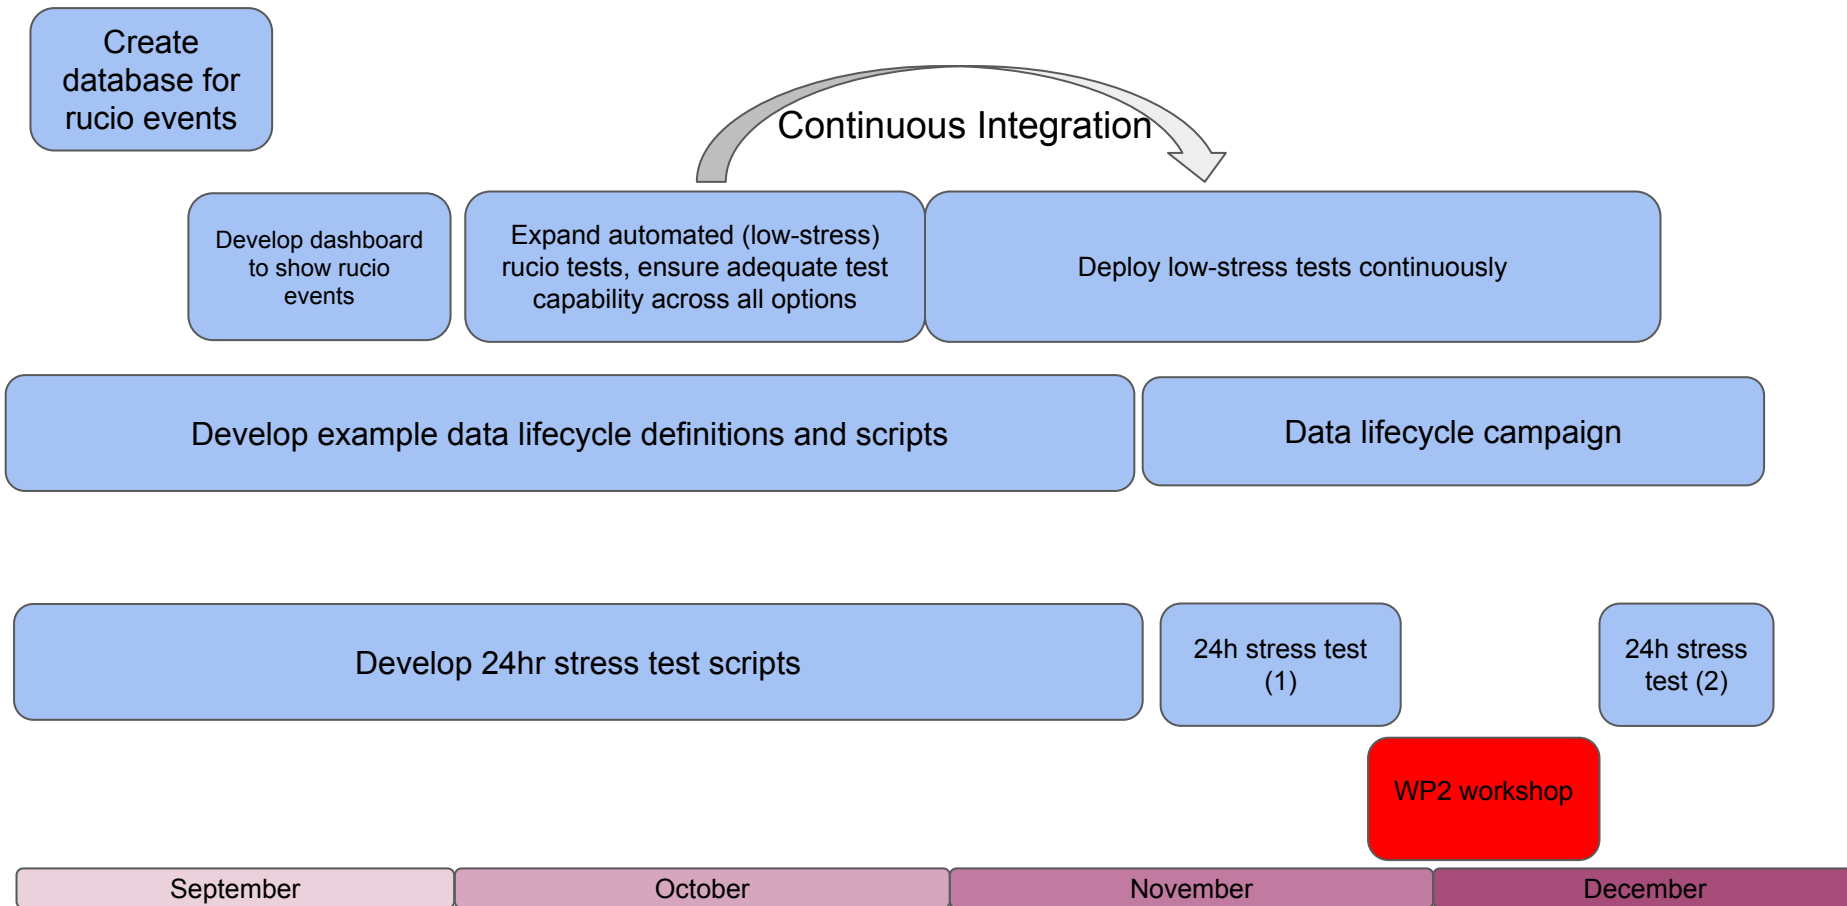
Create database for rucio events

Continuous Integration

Develop dashboard to show rucio events

Expand automated (low-stress) rucio tests, ensure adequate test capability across all options

Deploy low-stress tests continuously

Develop example data lifecycle definitions and scripts

Data lifecycle campaign

Develop 24hr stress test scripts

24h stress test (1)

24h stress test (2)

WP2 workshop

September

October

November

December